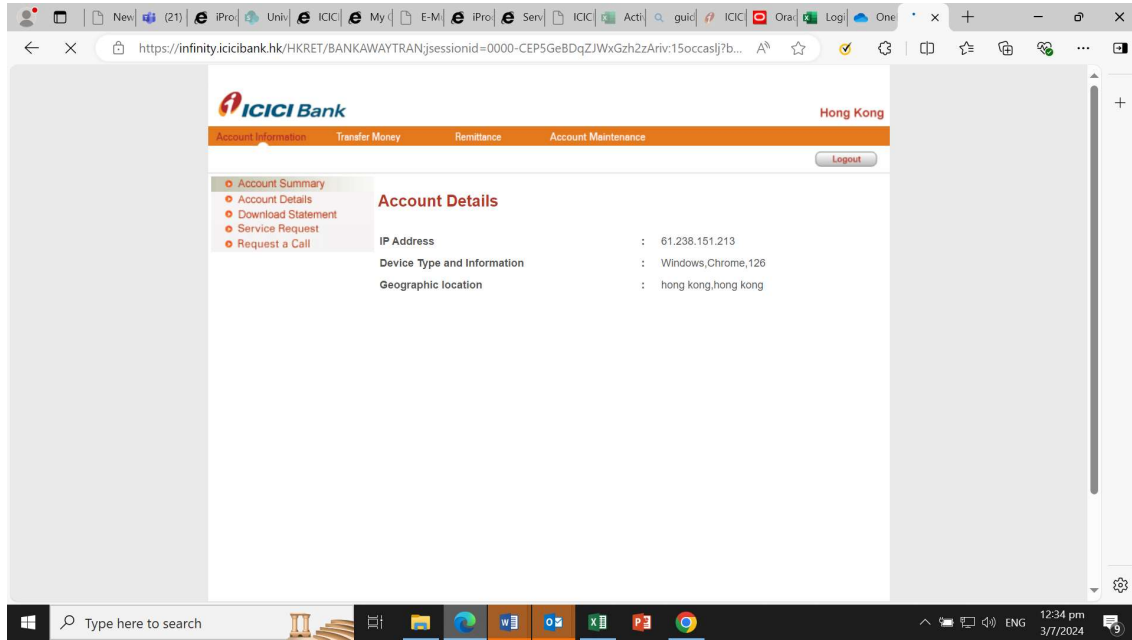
New (21) iPro Univ ICIC My E-M iPro Serv ICIC Acti guic ICIC Orac Logi One

https://infinity.icicibank.hk/HKRET/BANKAWAYTRAN;jsessionid=0000-CEP5GeBDqZJWxGzh2zAriv:15occaslj?b...

ICICI Bank

Hong Kong

Account Information Transfer Money Remittance Account Maintenance

Logout

Account Summary
Account Details
Download Statement
Service Request
Request a Call

Account Details

| | | |
|---|---|---|
| IP Address | : | 61.238.151.213 |
| Device Type and Information | : | Windows,Chrome,126 |
| Geographic location | : | hong kong,hong kong |

Type here to search

ENG 12:34 pm 3/7/2024